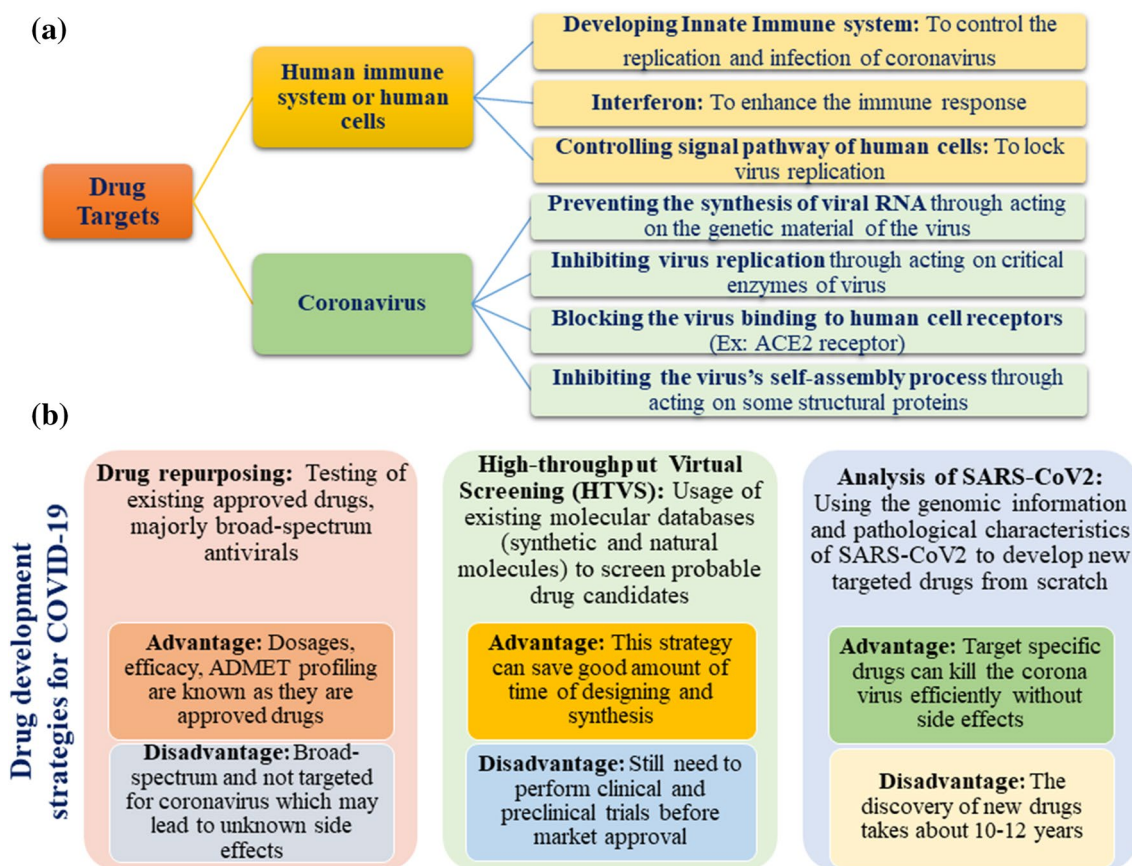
(a)

Drug Targets

Human immune system or human cells

Developing Innate Immune system: To control the replication and infection of coronavirus

Interferon: To enhance the immune response

Controlling signal pathway of human cells: To lock virus replication

Coronavirus

Preventing the synthesis of viral RNA through acting on the genetic material of the virus

Inhibiting virus replication through acting on critical enzymes of virus

Blocking the virus binding to human cell receptors (Ex: ACE2 receptor)

Inhibiting the virus's self-assembly process through acting on some structural proteins

(b)

Drug development strategies for COVID-19

Drug repurposing: Testing of existing approved drugs, majorly broad-spectrum antivirals

Advantage: Dosages, efficacy, ADMET profiling are known as they are approved drugs

Disadvantage: Broad-spectrum and not targeted for coronavirus which may lead to unknown side effects

High-throughput Virtual Screening (HTVS): Usage of existing molecular databases (synthetic and natural molecules) to screen probable drug candidates

Advantage: This strategy can save good amount of time of designing and synthesis

Disadvantage: Still need to perform clinical and preclinical trials before market approval

Analysis of SARS-CoV2: Using the genomic information and pathological characteristics of SARS-CoV2 to develop new targeted drugs from scratch

Advantage: Target specific drugs can kill the corona virus efficiently without side effects

Disadvantage: The discovery of new drugs takes about 10-12 years